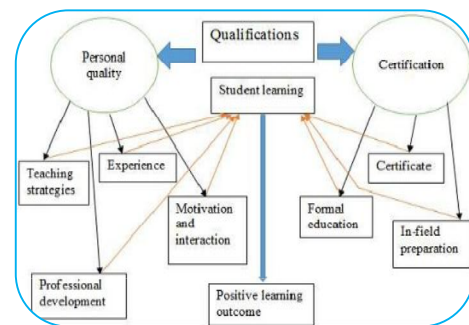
Qualifications

Personal quality

Certification

Student learning

Teaching strategies

Experience

Motivation and interaction

Professional development

Positive learning outcome

Formal education

Certificate

In-field preparation